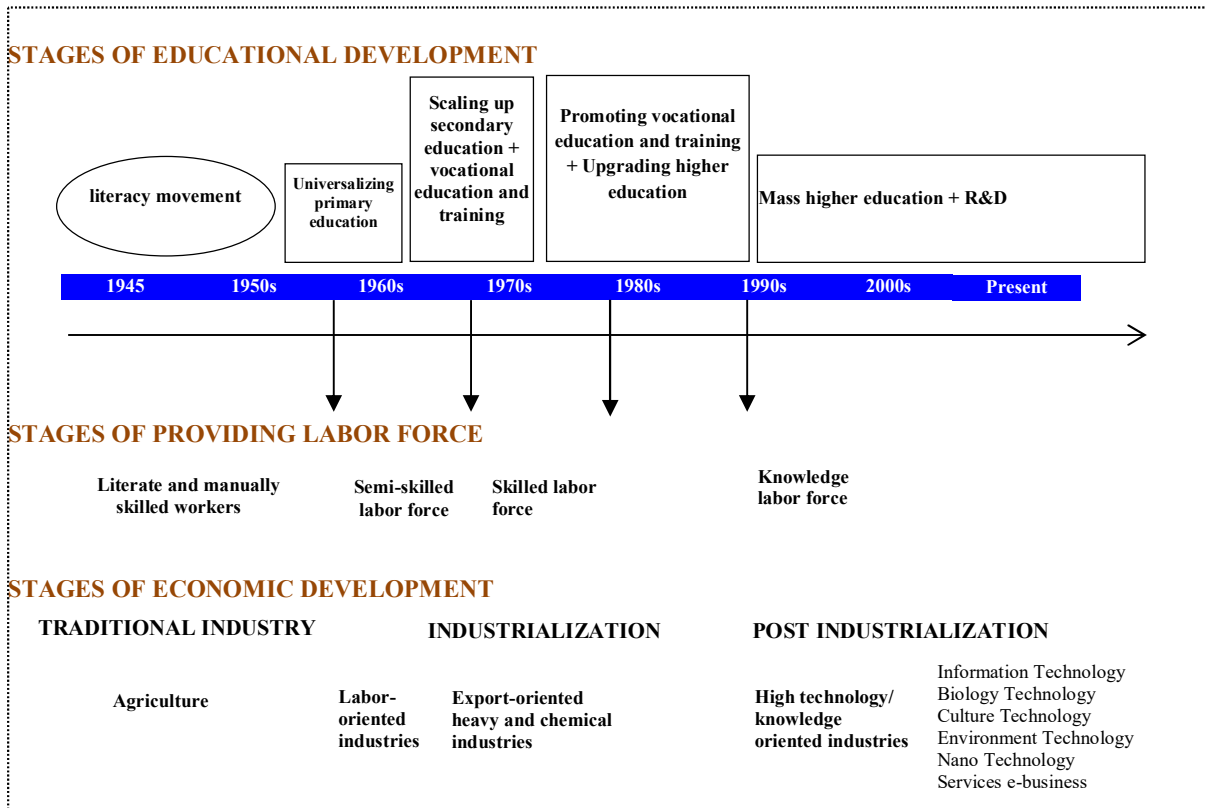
STAGES OF EDUCATIONAL DEVELOPMENT

literacy movement

Universalizing primary education

Scaling up secondary education + vocational education and training

Promoting vocational education and training + Upgrading higher education

Mass higher education + R&D

1945 1950s 1960s 1970s 1980s 1990s 2000s Present

STAGES OF PROVIDING LABOR FORCE

Literate and manually skilled workers

Semi-skilled labor force

Skilled labor force

Knowledge labor force

STAGES OF ECONOMIC DEVELOPMENT

TRADITIONAL INDUSTRY

INDUSTRIALIZATION

POST INDUSTRIALIZATION

Agriculture

Labor-oriented industries

Export-oriented heavy and chemical industries

High technology/ knowledge oriented industries

Information Technology
Biology Technology
Culture Technology
Environment Technology
Nano Technology
Services e-business